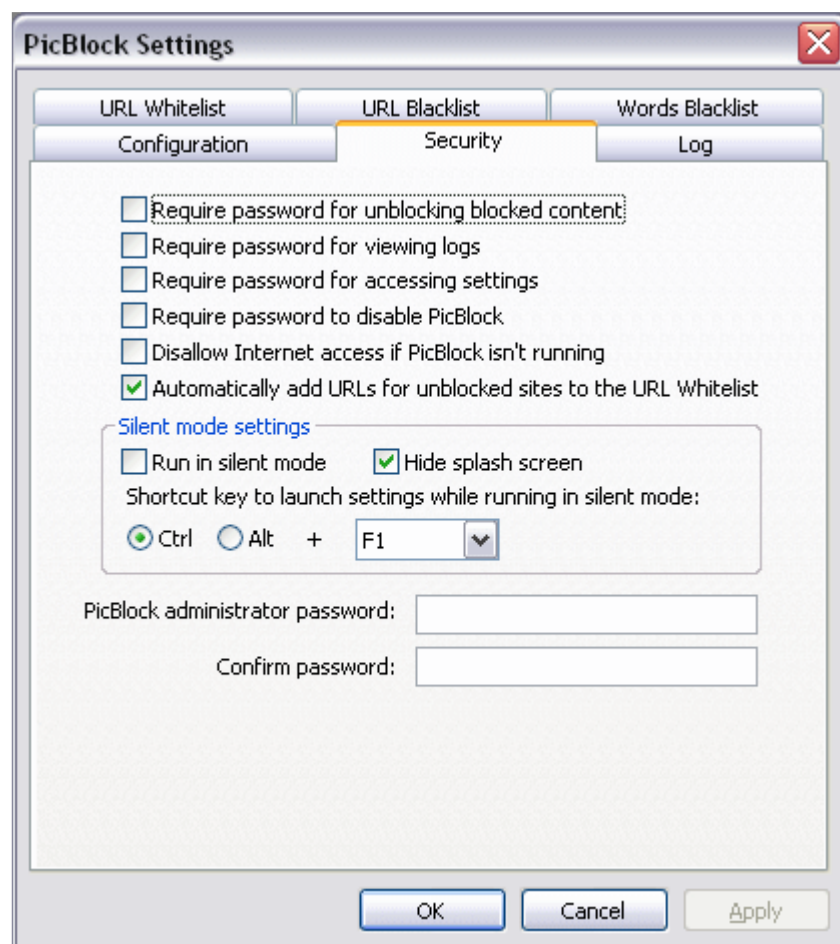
PicBlock Settings

URL Whitelist
URL Blacklist
Words Blacklist
Configuration
Security
Log

Require password for unblocking blocked content
Require password for viewing logs
Require password for accessing settings
Require password to disable PicBlock
Disallow Internet access if PicBlock isn't running
Automatically add URLs for unblocked sites to the URL Whitelist

Silent mode settings
Run in silent mode
Hide splash screen
Shortcut key to launch settings while running in silent mode:
Ctrl
Alt
+
F1

PicBlock administrator password:
Confirm password:

OK
Cancel
Apply